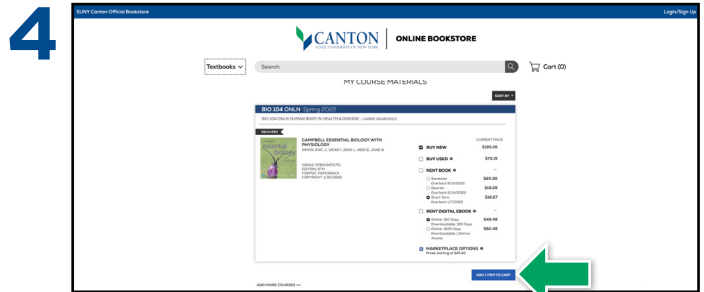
4

SUNY Canton Official Bookstore

Login/Sign Up

CANTON
STATE UNIVERSITY OF NEW YORK

ONLINE BOOKSTORE

Textbooks

Search

Cart (0)

MY COURSE MATERIALS

SORT BY

BIO 104 ONLN Spring 2022

BIO 104 ONLN HUMAN BODY IN HEALTH & DISEASE - CARRIE SEABORNE

REQUIRED

CAMPBELL ESSENTIAL BIOLOGY WITH PHYSIOLOGY
SIMON, ERIC J., DICKEY, JEAN L., REECE, JANE B.

ISBN13: 9780134711751
EDITION: 6TH
FORMAT: PAPERBACK
COPYRIGHT: 1/30/2018

CURRENT PRICE

BUY NEW $180.35

BUY USED $73.13

RENT BOOK

Semester Due back 5/3/2022 $80.30

Quarter Due back 2/14/2022 $19.28

Short Term Due back 1/7/2022 $10.27

RENT DIGITAL EBOOK

Online - 180 Days Downloadable - 180 Days $49.49

Online - 1825 Days Downloadable - Lifetime Access $82.48

MARKETPLACE OPTIONS
Prices starting at $45.45

ADD 1 ITEM TO CART

ADD MORE COURSES